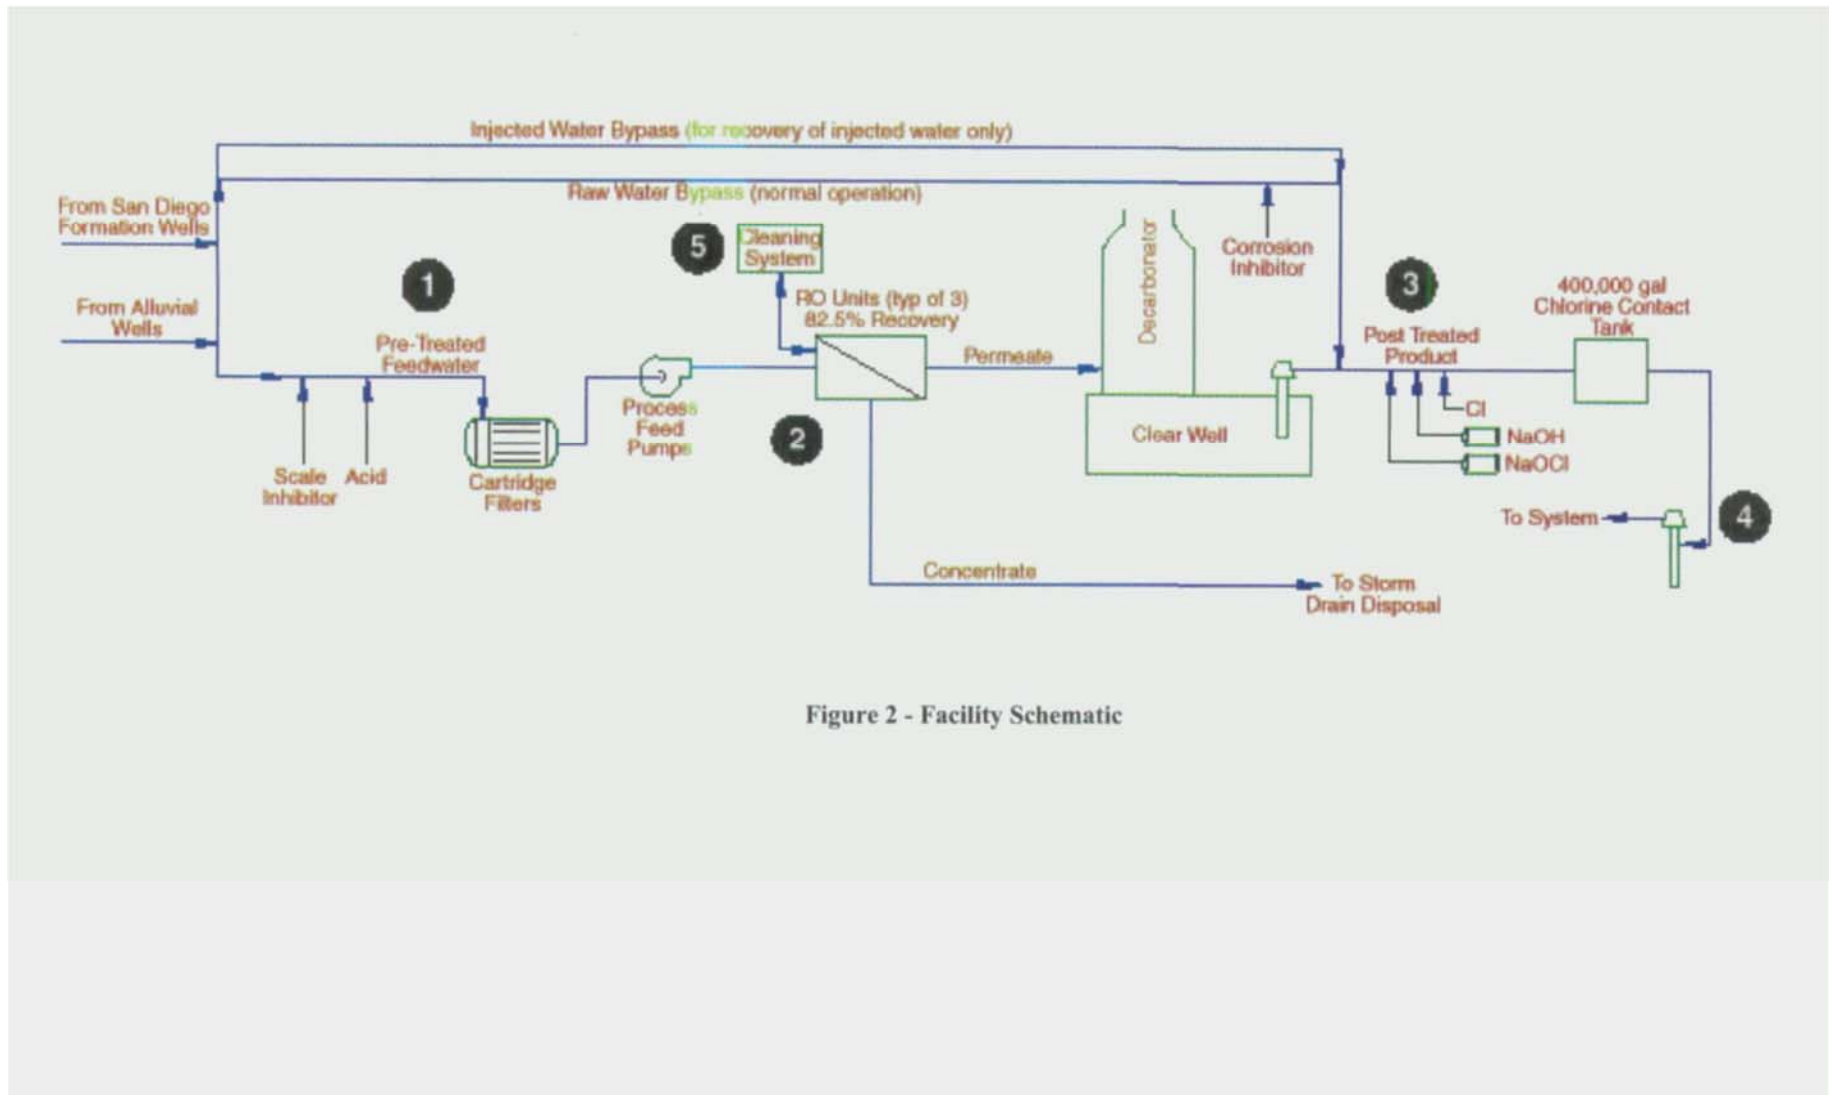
Injected Water Bypass (for recovery of injected water only)

Raw Water Bypass (normal operation)

From San Diego Formation Wells

From Alluvial Wells

1

Pre-Treated Feedwater

Scale Inhibitor

Acid

Cartridge Filters

Process Feed Pumps

5

Cleaning System

RO Units (typ of 3) 82.5% Recovery

2

Permeate

Decarbonator

Clear Well

Corrosion Inhibitor

3

Post Treated Product

Cl

NaOH

NaOCl

400,000 gal Chlorine Contact Tank

To System

4

Concentrate

To Storm Drain Disposal

Figure 2 - Facility Schematic